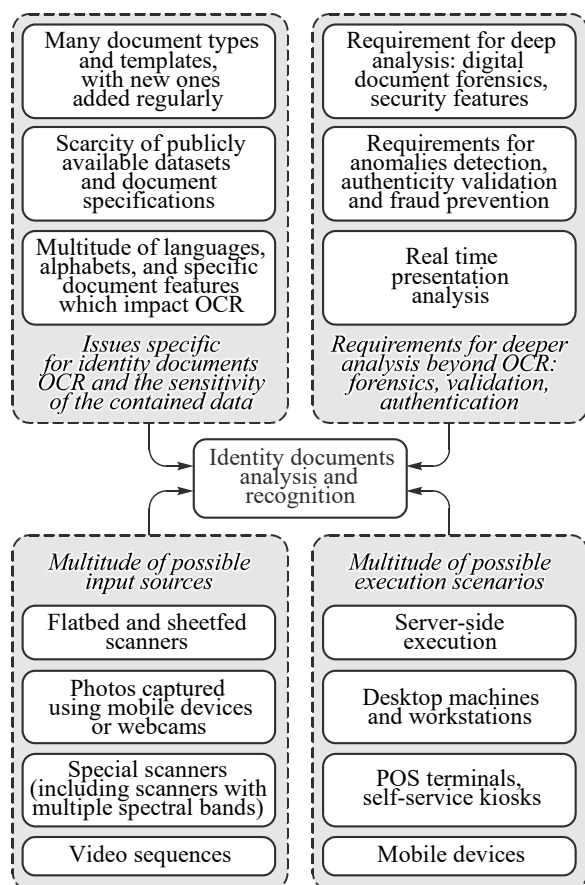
Many document types and templates, with new ones added regularly

Scarcity of publicly available datasets and document specifications

Multitude of languages, alphabets, and specific document features which impact OCR

*Issues specific for identity documents OCR and the sensitivity of the contained data*

Requirement for deep analysis: digital document forensics, security features

Requirements for anomalies detection, authenticity validation and fraud prevention

Real time presentation analysis

*Requirements for deeper analysis beyond OCR: forensics, validation, authentication*

Identity documents analysis and recognition

*Multitude of possible input sources*

Flatbed and sheetfed scanners

Photos captured using mobile devices or webcams

Special scanners (including scanners with multiple spectral bands)

Video sequences

*Multitude of possible execution scenarios*

Server-side execution

Desktop machines and workstations

POS terminals, self-service kiosks

Mobile devices